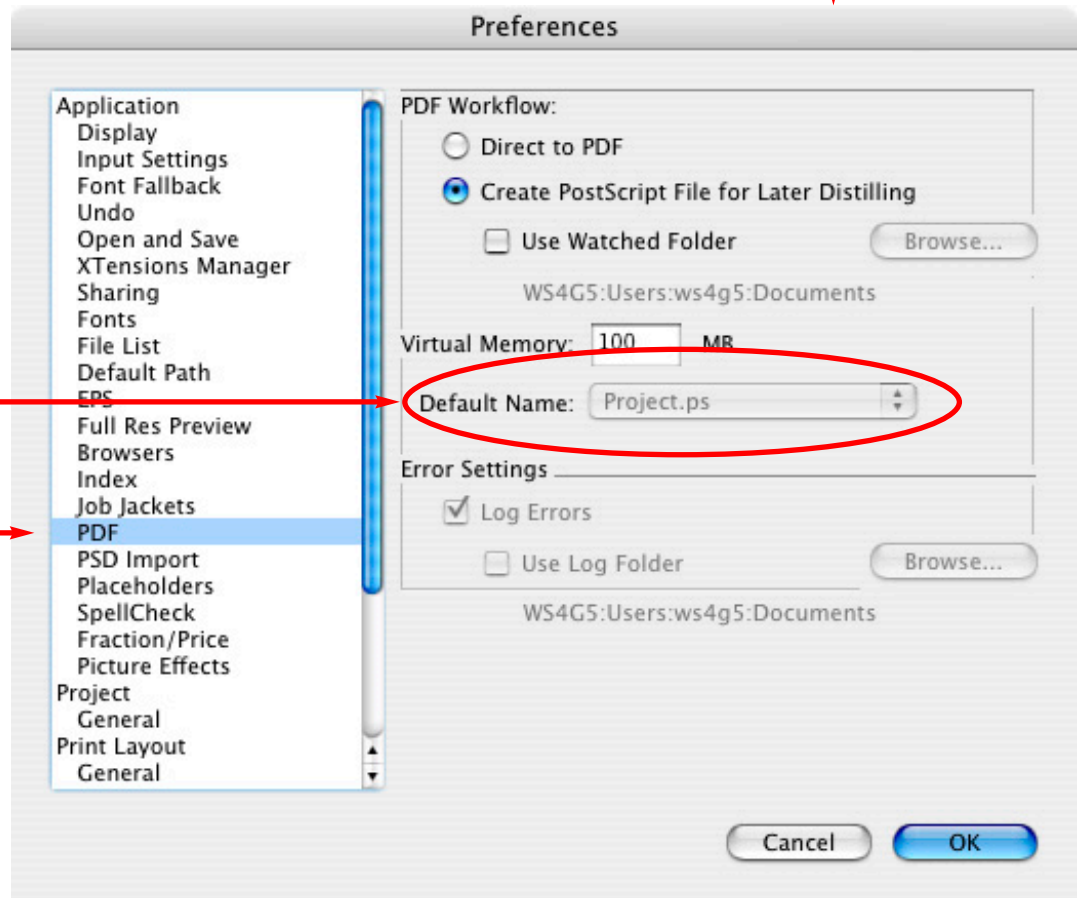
Preferences

Application
Display
Input Settings
Font Fallback
Undo
Open and Save
XTensions Manager
Sharing
Fonts
File List
Default Path
EPS
Full Res Preview
Browsers
Index
Job Jackets
PDF
PSD Import
Placeholders
SpellCheck
Fraction/Price
Picture Effects
Project
General
Print Layout
General

PDF Workflow:
Direct to PDF
Create PostScript File for Later Distilling
Use Watched Folder
Browse...
WS4G5:Users:ws4g5:Documents

Virtual Memory: 100 MB

Default Name: Project.ps

Error Settings
Log Errors
Use Log Folder
Browse...
WS4G5:Users:ws4g5:Documents

Cancel
OK